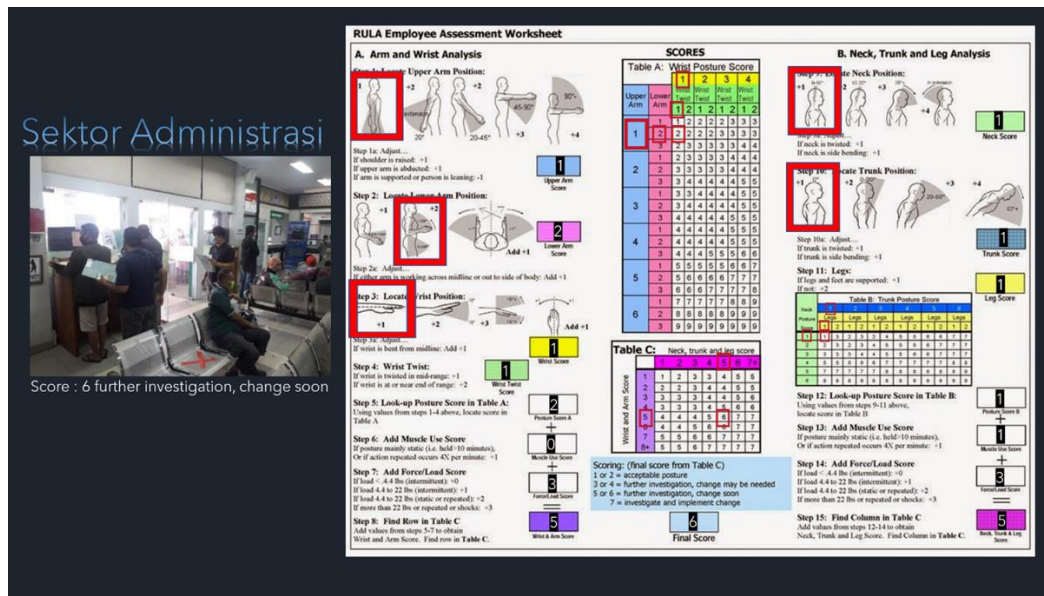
Sektor Administrasi

Score : 6 further investigation, change soon

RULA Employee Assessment Worksheet

A. Arm and Wrist Analysis

Step 1: Locate Upper Arm Position:

+1 +2 +2 +3 +4

20° 20-45° 45-90° 90°

Step 1a: Adjust...
If shoulder is raised: +1
If upper arm is abducted: +1
If arm is supported or person is leaning: -1

1
Upper Arm Score

Step 2: Locate Lower Arm Position:

+1 +2

Add +1

Step 2a: Adjust...
If either arm is working across midline or out to side of body: Add +1

2
Lower Arm Score

Step 3: Locate Wrist Position:

+1 +2 +3

Add +1

Step 3a: Adjust...
If wrist is bent from midline: Add +1

1
Wrist Score

Step 4: Wrist Twist:
If wrist is twisted in mid-range: +1
If wrist is at or near end of range: +2

1
Wrist Twist Score

Step 5: Look-up Posture Score in Table A:
Using values from steps 1-4 above, locate score in Table A

2
Posture Score A

+

Step 6: Add Muscle Use Score
If posture mainly static (i.e. held>10 minutes),
Or if action repeated occurs 4X per minute: +1

0
Muscle Use Score

+

Step 7: Add Force/Load Score
If load < 4.4 lbs (intermittent): +0
If load 4.4 to 22 lbs (intermittent): +1
If load 4.4 to 22 lbs (static or repeated): +2
If more than 22 lbs or repeated or shocks: +3

3
Force/Load Score

Step 8: Find Row in Table C
Add values from steps 5-7 to obtain Wrist and Arm Score. Find row in Table C.

5
Wrist & Arm Score

SCORES

Table A: Wrist Posture Score

| Upper Arm | Lower Arm | 1 Wrist Twist 1 | 1 Wrist Twist 2 | 2 Wrist Twist 1 | 2 Wrist Twist 2 | 3 Wrist Twist 1 | 3 Wrist Twist 2 | 4 Wrist Twist 1 | 4 Wrist Twist 2 |
|---|---|---|---|---|---|---|---|---|---|
| 1 | 1 | 1 | 2 | 2 | 2 | 2 | 3 | 3 | 3 |
| | 2 | 2 | 2 | 2 | 2 | 3 | 3 | 3 | 3 |
| | 3 | 2 | 3 | 3 | 3 | 3 | 3 | 4 | 4 |
| 2 | 1 | 2 | 3 | 3 | 3 | 3 | 4 | 4 | 4 |
| | 2 | 3 | 3 | 3 | 3 | 3 | 4 | 4 | 4 |
| | 3 | 3 | 4 | 4 | 4 | 4 | 4 | 5 | 5 |
| 3 | 1 | 3 | 3 | 4 | 4 | 4 | 4 | 5 | 5 |
| | 2 | 3 | 4 | 4 | 4 | 4 | 4 | 5 | 5 |
| | 3 | 4 | 4 | 4 | 4 | 4 | 5 | 5 | 5 |
| 4 | 1 | 4 | 4 | 4 | 4 | 4 | 5 | 5 | 5 |
| | 2 | 4 | 4 | 4 | 4 | 4 | 5 | 5 | 5 |
| | 3 | 4 | 4 | 4 | 5 | 5 | 5 | 6 | 6 |
| 5 | 1 | 5 | 5 | 5 | 5 | 5 | 6 | 6 | 7 |
| | 2 | 5 | 6 | 6 | 6 | 6 | 7 | 7 | 7 |
| | 3 | 6 | 6 | 6 | 7 | 7 | 7 | 7 | 8 |
| 6 | 1 | 7 | 7 | 7 | 7 | 7 | 8 | 8 | 9 |
| | 2 | 8 | 8 | 8 | 8 | 8 | 9 | 9 | 9 |
| | 3 | 9 | 9 | 9 | 9 | 9 | 9 | 9 | 9 |

Table C: Neck, trunk and leg score

| Wrist and Arm Score | 1 | 2 | 3 | 4 | 5 | 6 | 7+ |
|---|---|---|---|---|---|---|---|
| 1 | 1 | 2 | 3 | 3 | 4 | 5 | 5 |
| 2 | 2 | 2 | 3 | 4 | 4 | 5 | 5 |
| 3 | 3 | 3 | 3 | 4 | 4 | 5 | 6 |
| 4 | 3 | 3 | 3 | 4 | 5 | 6 | 6 |
| 5 | 4 | 4 | 4 | 5 | 6 | 7 | 7 |
| 6 | 4 | 4 | 5 | 6 | 6 | 7 | 7 |
| 7 | 5 | 5 | 6 | 6 | 7 | 7 | 7 |
| 8+ | 5 | 5 | 6 | 7 | 7 | 7 | 7 |

Scoring: (final score from Table C)
1 or 2 = acceptable posture
3 or 4 = further investigation, change may be needed
5 or 6 = further investigation, change soon
7 = investigate and implement change

6
Final Score

B. Neck, Trunk and Leg Analysis

Step 9: Locate Neck Position:

+1 +2 +3 +4

Step 9a: Adjust...
If neck is twisted: +1
If neck is side bending: +1

1
Neck Score

Step 10: Locate Trunk Position:

+1 +2 +3 +4

Step 10a: Adjust...
If trunk is twisted: +1
If trunk is side bending: +1

1
Trunk Score

Step 11: Legs:
If legs and feet are supported: +1
If not: +2

1
Leg Score

Table B: Trunk Posture Score

| Neck Posture Score | 1 Legs 1 | 1 Legs 2 | 2 Legs 1 | 2 Legs 2 | 3 Legs 1 | 3 Legs 2 | 4 Legs 1 | 4 Legs 2 | 5 Legs 1 | 5 Legs 2 | 6 Legs 1 | 6 Legs 2 |
|---|---|---|---|---|---|---|---|---|---|---|---|---|
| 1 | 1 | 3 | 2 | 3 | 3 | 4 | 5 | 5 | 6 | 6 | 7 | 7 |
| 2 | 2 | 3 | 2 | 3 | 4 | 5 | 5 | 5 | 6 | 7 | 7 | 7 |
| 3 | 3 | 3 | 3 | 4 | 4 | 5 | 5 | 6 | 6 | 7 | 7 | 7 |
| 4 | 5 | 5 | 5 | 6 | 6 | 7 | 7 | 7 | 7 | 7 | 8 | 8 |
| 5 | 7 | 7 | 7 | 7 | 7 | 8 | 8 | 8 | 8 | 8 | 8 | 8 |
| 6 | 8 | 8 | 8 | 8 | 8 | 8 | 8 | 9 | 9 | 9 | 9 | 9 |

Step 12: Look-up Posture Score in Table B:
Using values from steps 9-11 above, locate score in Table B

1
Posture Score B

+

Step 13: Add Muscle Use Score
If posture mainly static (i.e. held>10 minutes),
Or if action repeated occurs 4X per minute: +1

1
Muscle Use Score

+

Step 14: Add Force/Load Score
If load < 4.4 lbs (intermittent): +0
If load 4.4 to 22 lbs (intermittent): +1
If load 4.4 to 22 lbs (static or repeated): +2
If more than 22 lbs or repeated or shocks: +3

3
Force/Load Score

Step 15: Find Column in Table C
Add values from steps 12-14 to obtain Neck, Trunk and Leg Score. Find Column in Table C.

5
Neck, Trunk & Leg Score